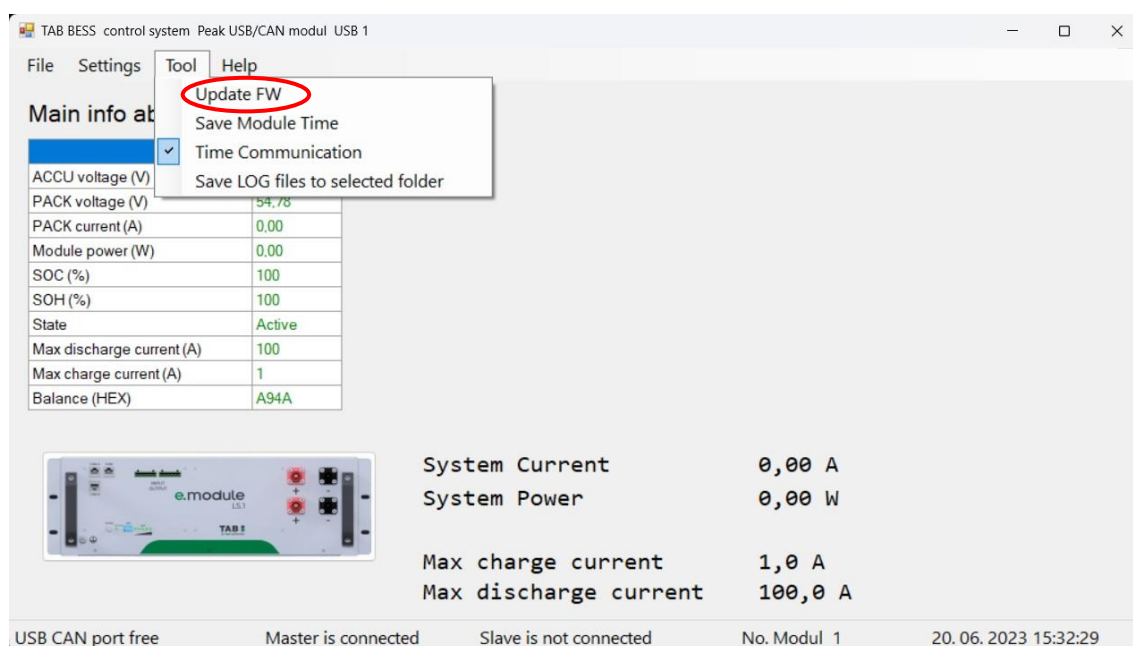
TAB BESS control system Peak USB/CAN modul USB 1

File Settings Tool Help

Update FW
Save Module Time
Time Communication
Save LOG files to selected folder

Main info ab

| | |
|---|---|
| ACCU voltage (V) | |
| PACK voltage (V) | 54,78 |
| PACK current (A) | 0,00 |
| Module power (W) | 0,00 |
| SOC (%) | 100 |
| SOH (%) | 100 |
| State | Active |
| Max discharge current (A) | 100 |
| Max charge current (A) | 1 |
| Balance (HEX) | A94A |

e.module
TAB

System Current 0,00 A
System Power 0,00 W

Max charge current 1,0 A
Max discharge current 100,0 A

USB CAN port free Master is connected Slave is not connected No. Modul 1 20. 06. 2023 15:32:29